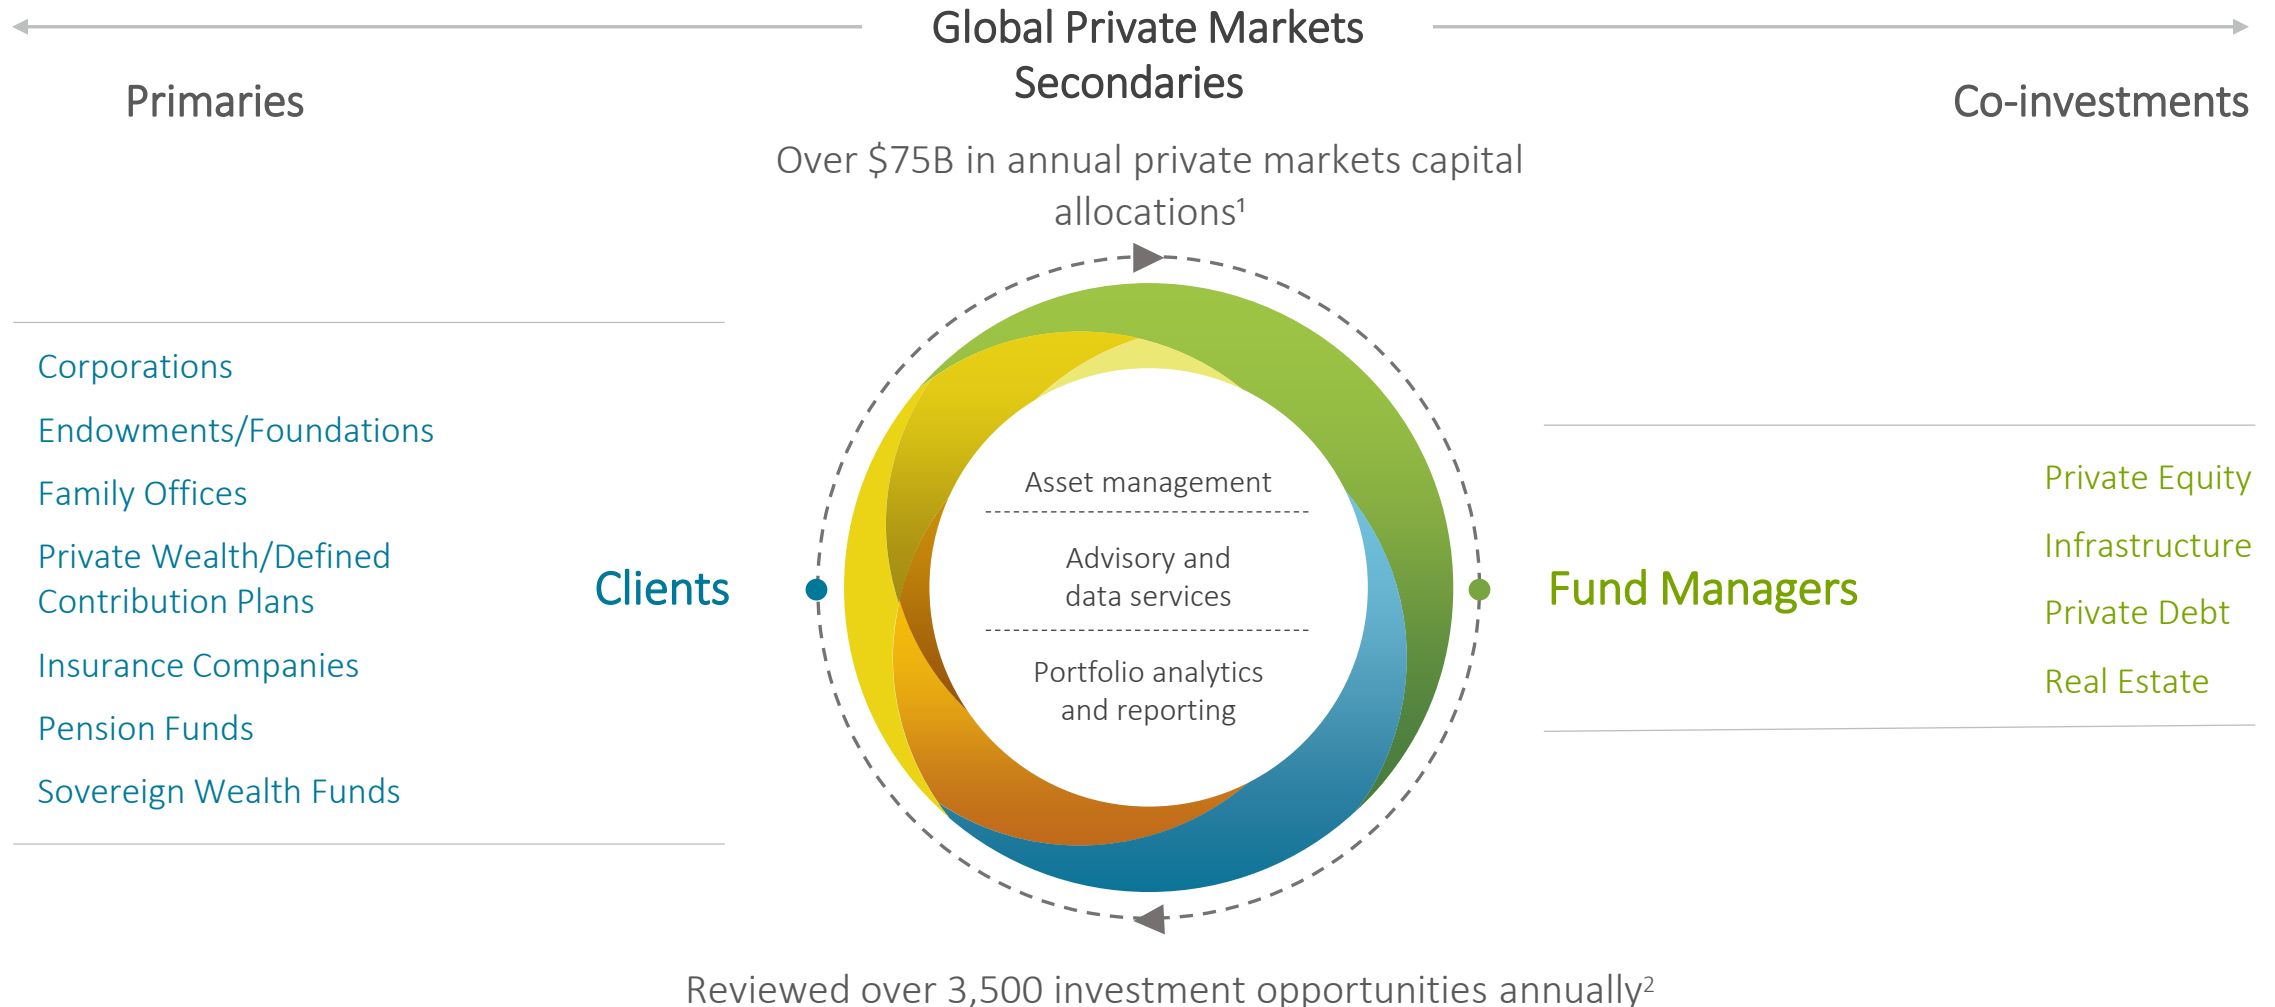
Global Private Markets

Primaries

Secondaries

Co-investments

Over \$75B in annual private markets capital allocations¹

Corporations

Endowments/Foundations

Family Offices

Private Wealth/Defined Contribution Plans

Insurance Companies

Pension Funds

Sovereign Wealth Funds

Clients

Asset management

Advisory and data services

Portfolio analytics and reporting

Fund Managers

Private Equity

Infrastructure

Private Debt

Real Estate

Reviewed over 3,500 investment opportunities annually²